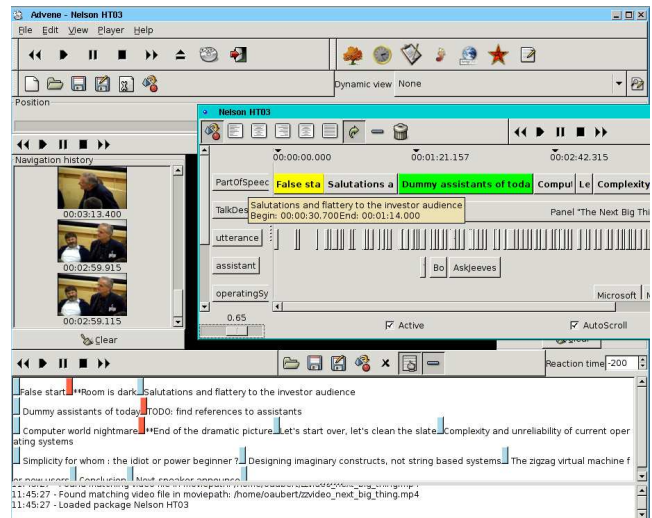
Advene - Nelson HT03

File Edit View Player Help

Dynamic view None

Position

Navigation history

00:03:13.400

00:02:59.915

00:02:59.115

Clear

Nelson HT03

00:00:00.000

00:01:21.157

00:02:42.315

PartOfSpeec

False sta

Salutations a

Dummy assistants of toda

Compul

Le

Complexity

TalkDes

Salutations and flattery to the investor audience
Begin: 00:00:30.700End: 00:01:14.000

Panel "The Next Big Thi

utterance

assistant

Bo

AskJeeves

operatingSy

Microsoft

0.65

Active

AutoScroll

Reaction time -200

False start **Room is dark Salutations and flattery to the investor audience

Dummy assistants of today TODO: find references to assistants

Computer world nightmare **End of the dramatic picture Let's start over, let's clean the slate Complexity and unreliability of current operating systems

Simplicity for whom : the idiot or power beginner ? Designing imaginary constructs, not string based systems The zigzag virtual machine f

or new users Conclusion Next speaker announce

11:45:27 - Found matching video file in moviepath: /home/oaubert/zzvideo_next_big_thing.mp4

11:45:27 - Loaded package Nelson HT03